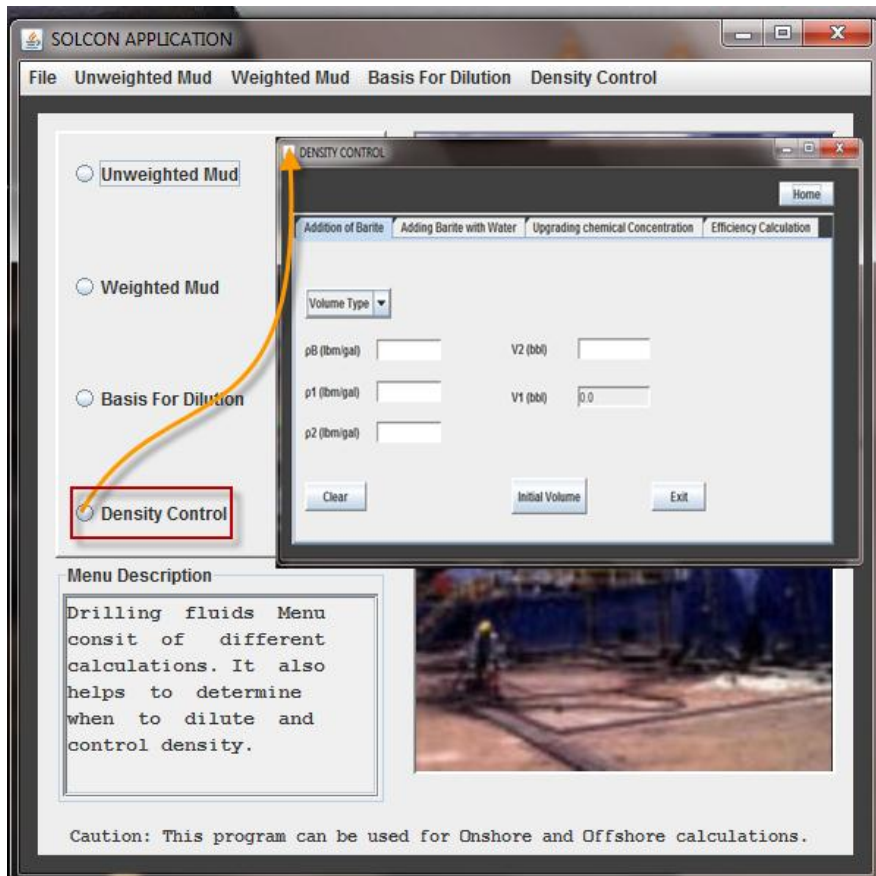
SOLCON APPLICATION

File Unweighted Mud Weighted Mud Basis For Dilution Density Control

Unweighted Mud

Weighted Mud

Basis For Dilution

Density Control

DENSITY CONTROL

Home

Addition of Barite | Adding Barite with Water | Upgrading chemical Concentration | Efficiency Calculation

Volume Type

ρB (lbm/gal)

ρ1 (lbm/gal)

ρ2 (lbm/gal)

V2 (bbl)

V1 (bbl) 0.0

Clear

Initial Volume

Exit

Menu Description

Drilling fluids Menu consit of different calculations. It also helps to determine when to dilute and control density.

Caution: This program can be used for Onshore and Offshore calculations.